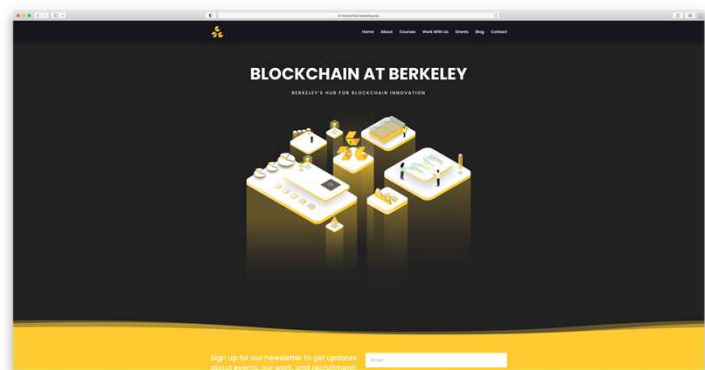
blockchain.berkeley.edu

Home About Courses Work With Us Grants Blog Contact

BLOCKCHAIN AT BERKELEY

BERKELEY'S HUB FOR BLOCKCHAIN INNOVATION

Sign up for our newsletter to get updates about events, our work, and recruitment!

Email